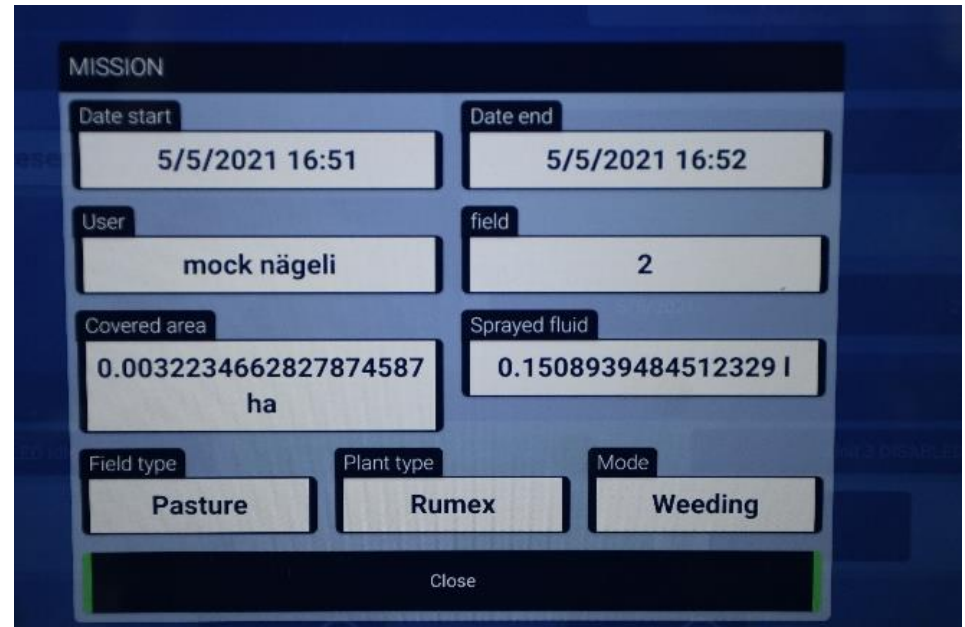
MISSION

Date start
5/5/2021 16:51

Date end
5/5/2021 16:52

User
mock nägeli

field
2

Covered area
0.0032234662827874587 ha

Sprayed fluid
0.1508939484512329 l

Field type
Pasture

Plant type
Rumex

Mode
Weeding

Close